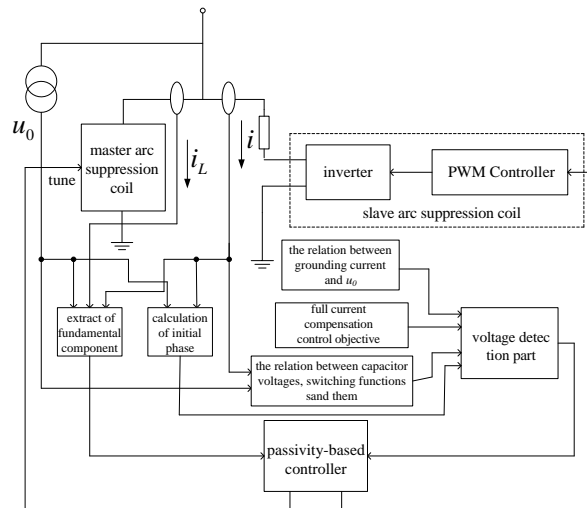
$u_0$

master arc suppression coil

tune

$i_L$

$i$

inverter

PWM Controller

slave arc suppression coil

the relation between grounding current and $u_0$

full current compensation control objective

extract of fundamental component

calculation of initial phase

voltage detec tion part

the relation between capacitor voltages, switching functions sand them

passivity-based controller